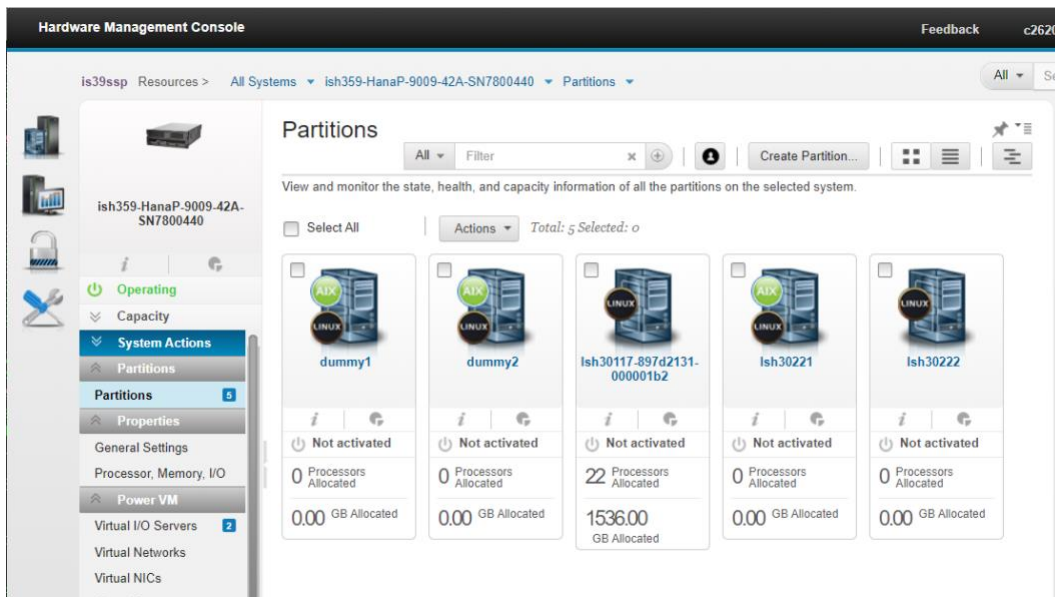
Hardware Management Console

Feedback

c262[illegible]

is39ssp Resources > All Systems ▾ ish359-HanaP-9009-42A-SN7800440 ▾ Partitions ▾

All ▾ Se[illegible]

ish359-HanaP-9009-42A-SN7800440

Operating

Capacity

System Actions

Partitions

Partitions 5

Properties

General Settings

Processor, Memory, I/O

Power VM

Virtual I/O Servers 2

Virtual Networks

Virtual NICs

Partitions

All ▾ Filter

Create Partition...

View and monitor the state, health, and capacity information of all the partitions on the selected system.

Select All

Actions ▾ Total: 5 Selected: 0

AIX
LINUX
dummy1
Not activated
0 Processors Allocated
0.00 GB Allocated

AIX
LINUX
dummy2
Not activated
0 Processors Allocated
0.00 GB Allocated

LINUX
lsh30117-897d2131-000001b2
Not activated
22 Processors Allocated
1536.00 GB Allocated

AIX
LINUX
lsh30221
Not activated
0 Processors Allocated
0.00 GB Allocated

LINUX
lsh30222
Not activated
0 Processors Allocated
0.00 GB Allocated